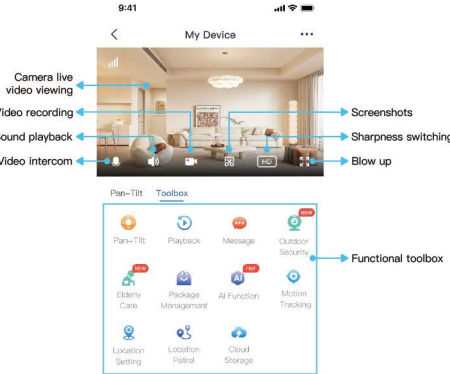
9:41

My Device

Camera live video viewing

Video recording

Sound playback

Video intercom

Screenshots

Sharpness switching

Blow up

HD

Pan-Tilt Toolbox

Pan-Tilt

Playback

Message

NEW

Outdoor Security

NEW

Elderly Care

Package Management

Hot

AI Function

Motion Tracking

Location Setting

Location Patrol

Cloud Storage

Functional toolbox